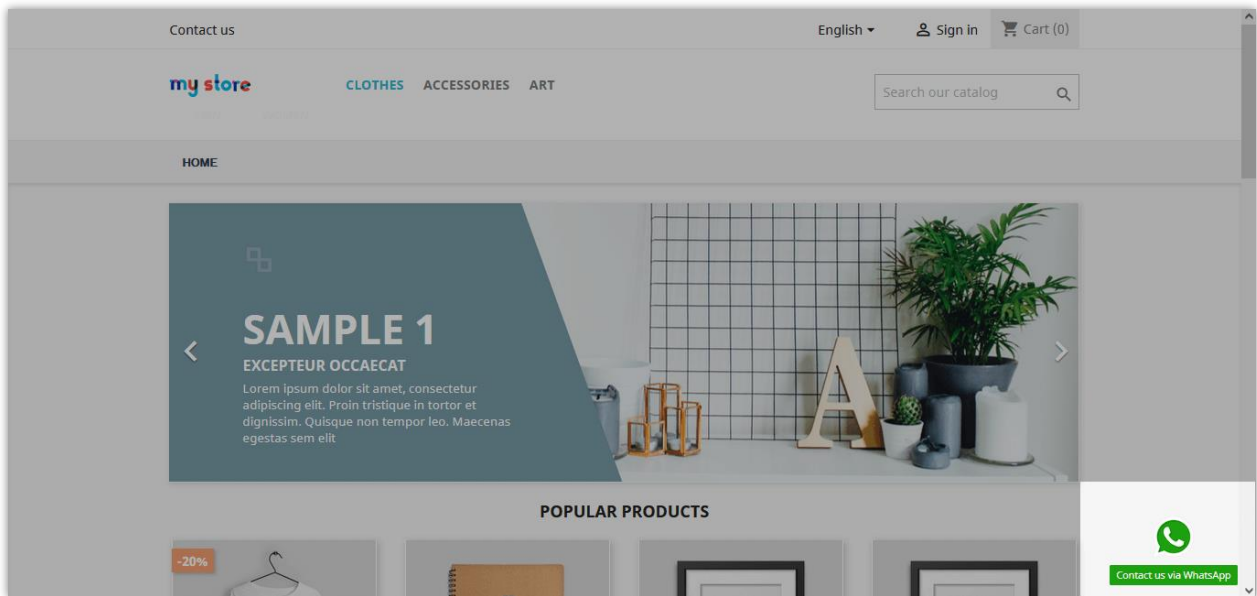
Contact us

English

Sign in

Cart (0)

my store

CLOTHES ACCESSORIES ART

Search our catalog

HOME

SAMPLE 1

EXCEPTEUR OCCAECAT

Lorem ipsum dolor sit amet, consectetur adipiscing elit. Proin tristique in tortor et dignissim. Quisque non tempor leo. Maecenas egestas sem elit

POPULAR PRODUCTS

-20%

Contact us via WhatsApp